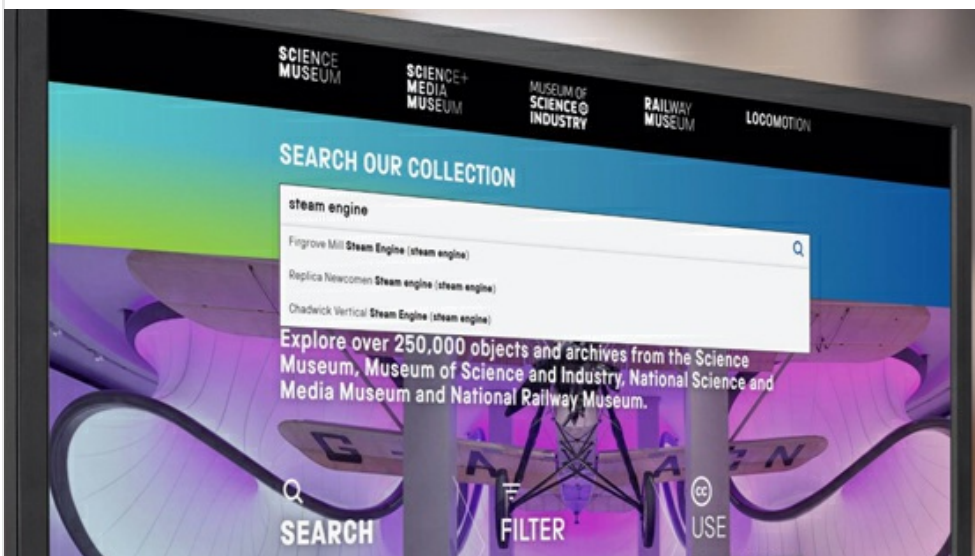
SCIENCE MUSEUM

SCIENCE+ MEDIA MUSEUM

MUSEUM OF SCIENCE & INDUSTRY

RAILWAY MUSEUM

LOCOMOTION

SEARCH OUR COLLECTION

steam engine

Fitgrove Mill Steam Engine (steam engine)

Replica Newcomen Steam engine (steam engine)

Chadwick Vertical Steam Engine (steam engine)

Explore over 250,000 objects and archives from the Science Museum, Museum of Science and Industry, National Science and Media Museum and National Railway Museum.

SEARCH

FILTER

USE